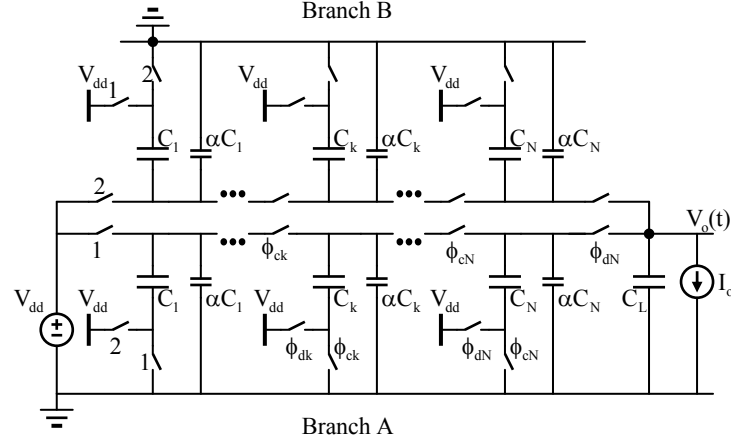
Branch B

$V_{dd}$ 1 2 $C_1$ $\alpha C_1$ $V_{dd}$ $C_k$ $\alpha C_k$ $V_{dd}$ $C_N$ $\alpha C_N$

2

1 $\phi_{ck}$ $\phi_{cN}$ $\phi_{dN}$ $V_o(t)$

$V_{dd}$ $V_{dd}$ $C_1$ $\alpha C_1$ $V_{dd}$ $C_k$ $\alpha C_k$ $V_{dd}$ $C_N$ $\alpha C_N$ $C_L$ $I_o$

2 1 $\phi_{dk}$ $\phi_{ck}$ $\phi_{dN}$ $\phi_{cN}$

Branch A